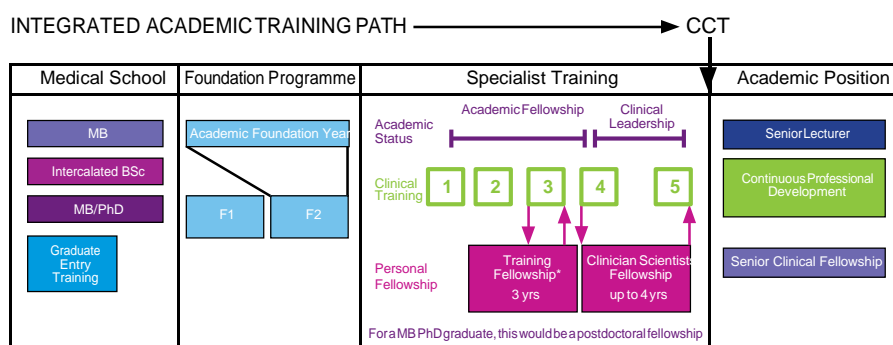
INTEGRATED ACADEMIC TRAINING PATH → CCT

Medical School

MB

Intercalated BSc

MB/PhD

Graduate Entry Training

Foundation Programme

Academic Foundation Year

F1

F2

Specialist Training

Academic Status

Academic Fellowship

Clinical Leadership

Clinical Training

1

2

3

4

5

Personal Fellowship

Training Fellowship*

3 yrs

Clinician Scientists Fellowship

up to 4 yrs

For a MB PhD graduate, this would be a postdoctoral fellowship

Academic Position

Senior Lecturer

Continuous Professional Development

Senior Clinical Fellowship